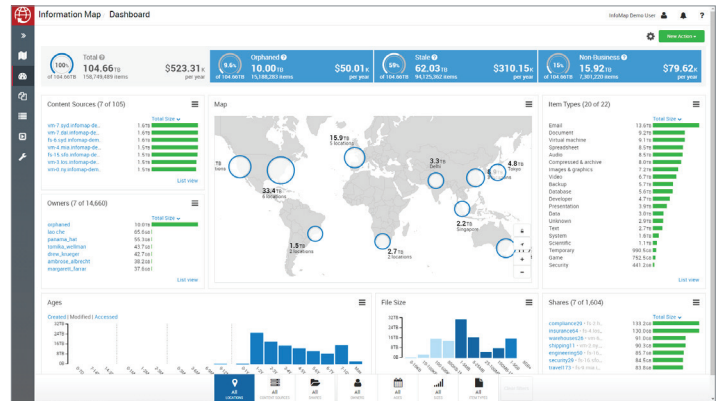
Information Map | Dashboard

InfoMap Demo User

New Action

100% of 104.66TB
Total
104.66TB
158,749,489 items
$523.31K per year

9.6% of 104.66TB
Orphaned
10.00TB
15,188,283 items
$50.01K per year

59% of 104.66TB
Stale
62.03TB
94,125,062 items
$310.15K per year

15% of 104.66TB
Non-Business
15.92TB
7,301,220 items
$79.62K per year

Content Sources (7 of 105)
Total Size
vm-7.syd.infomap-de... 1.6TB
vm-7.dal.infomap-de... 1.6TB
fs-8.syd.infomap-dem... 1.6TB
vm-4.ma.infomap-de... 1.5TB
fs-15.sfo.infomap-de... 1.5TB
vm-5.fra.infomap-de... 1.5TB
vm-8.ny.infomap-dem... 1.5TB
List view

Owners (7 of 14,660)
Total Size
orphaned 10.0TB
lao.chc 85.5GB
panama_liai 55.3GB
tomika_wellman 43.7GB
drew_krueger 42.7GB
ambrose_albrecht 38.2GB
margarett_farrar 37.6GB
List view

Map
15.9TB 5 locations
TB
33.4TB 6 locations
3.3TB Delhi
4.8TB Tokyo
2.2TB Singapore
1.5TB 2 locations
2.7TB 2 locations

Item Types (20 of 22)
Total Size
Email 13.6TB
Document 9.2TB
Virtual machine 9.1TB
Spreadsheet 8.5TB
Audio 8.5TB
Compressed & archive 8.0TB
Images & graphics 7.2TB
Video 6.7TB
Backup 5.7TB
Database 5.6TB
Developer 4.7TB
Presentation 3.9TB
Data 3.8TB
Unknown 2.9TB
Text 2.7TB
System 1.1TB
Scientific 1.1TB
Temporary 990.5GB
Game 792.5GB
Security 441.2GB
List view

Ages
Created | Modified | Accessed
32TB
24TB
16TB
8TB

File Size
32TB
24TB
16TB
8TB

Shares (7 of 1,604)
Total Size
compliance20 133.2GB
insurance64 130.0GB
warehouses26 91.0GB
shipping11 90.3GB
engineering55 86.0GB
security26 84.5GB
travel173 83.8GB

all LOCATIONS
all CONTENT SOURCES
all SHARES
all OWNERS
all AGES
all SIZES
all ITEM TYPES